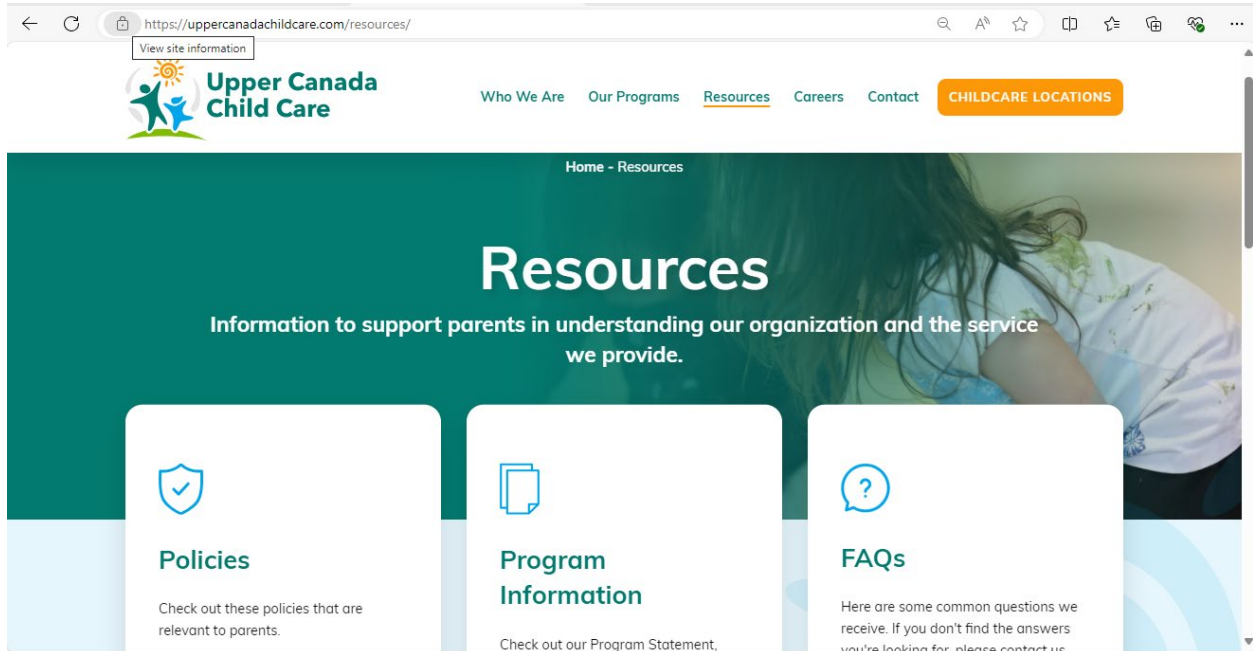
https://uppercanadachildcare.com/resources/

View site information

Upper Canada Child Care

Who We Are Our Programs Resources Careers Contact CHILDCARE LOCATIONS

Home - Resources

Resources

Information to support parents in understanding our organization and the service we provide.

Policies

Check out these policies that are relevant to parents.

Program Information

Check out our Program Statement,

FAQs

Here are some common questions we receive. If you don't find the answers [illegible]